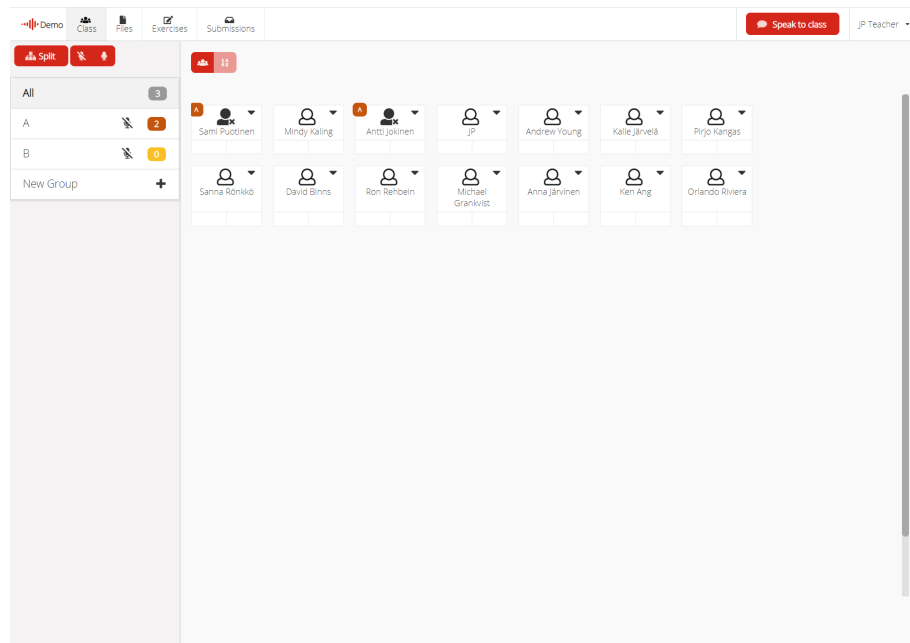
Demo Class Files Exercises Submissions

Speak to class

JP Teacher

Split

All 3

A 2

B 0

New Group +

A Sami Puotinen

Mindy Kaling

A Antti Jokinen

JP

Andrew Young

Kalle Järvelä

Pirjo Kangas

Sanna Rönkkö

David Binns

Ron Rehbein

Michael Grankvist

Anna Järvinen

Ken Ang

Orlando Riviera